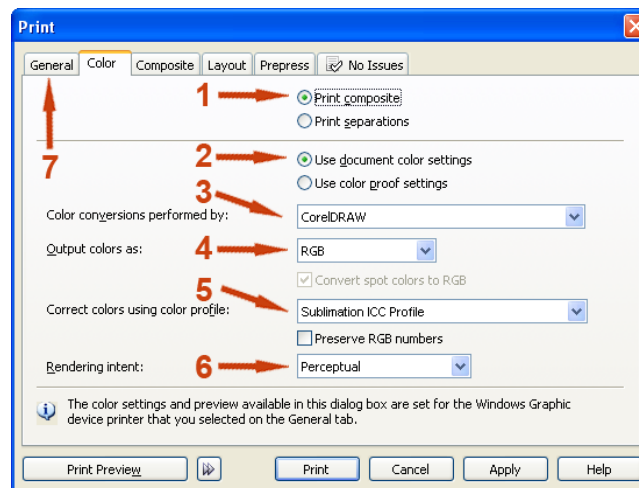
Print

General | Color | Composite | Layout | Prepress | No Issues

1 Print composite
Print separations

7

2 Use document color settings
Use color proof settings

3
Color conversions performed by: CorelDRAW

4
Output colors as: RGB

Convert spot colors to RGB

5
Correct colors using color profile: Sublimation ICC Profile

Preserve RGB numbers

6
Rendering intent: Perceptual

The color settings and preview available in this dialog box are set for the Windows Graphic device printer that you selected on the General tab.

Print Preview | Print | Cancel | Apply | Help